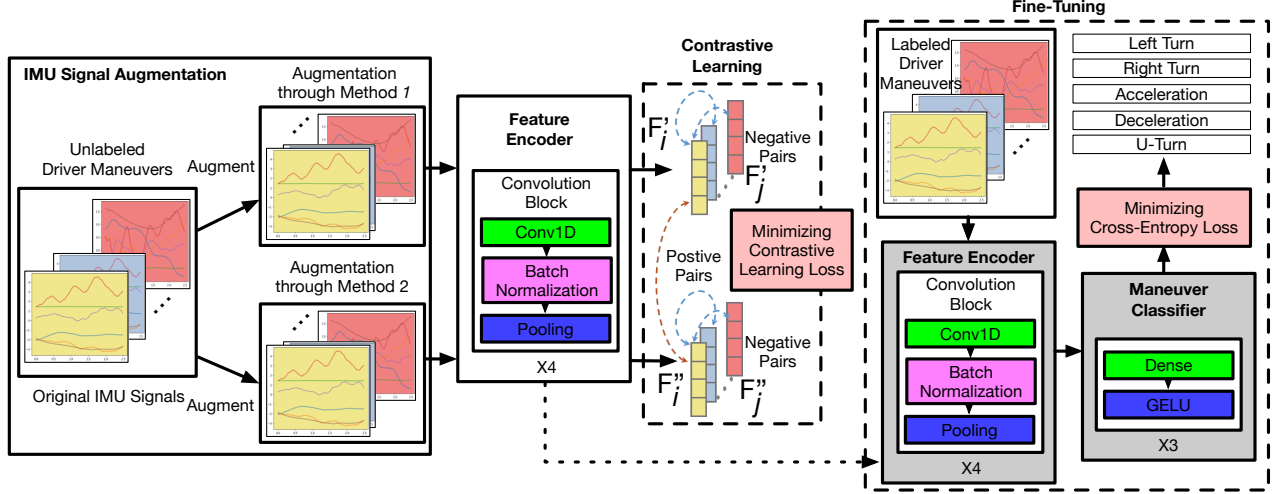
IMU Signal Augmentation

Unlabeled Driver Maneuvers

Augment

Augmentation through Method 1

Augmentation through Method 2

Original IMU Signals

Augment

Feature Encoder

Convolution Block

Conv1D

Batch Normalization

Pooling

X4

Contrastive Learning

$F'_i$

$F'_j$

Negative Pairs

Postive Pairs

Minimizing Contrastive Learning Loss

$F''_i$

$F''_j$

Negative Pairs

Fine-Tuning

Labeled Driver Maneuvers

Left Turn

Right Turn

Acceleration

Deceleration

U-Turn

Minimizing Cross-Entropy Loss

Feature Encoder

Convolution Block

Conv1D

Batch Normalization

Pooling

X4

Maneuver Classifier

Dense

GELU

X3